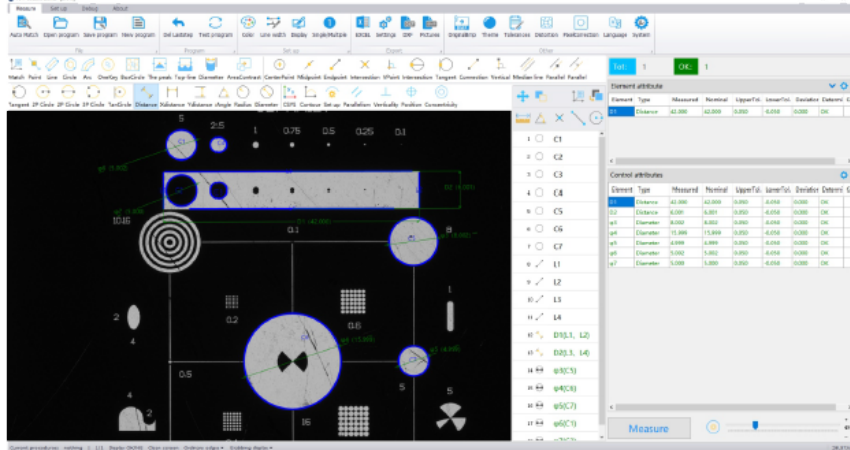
Measure Set up Debug About

Auto Match Open program Save program New program Del Ladstep Test program Color Line width Display Single/Multiple EXCEL Settings IDP Pictures DisplayBmp Theme Tolerances Distortion PixelCorrection Language System

File Program Set up Export Other

Match Point Line Circle Arc OneKey BoxCircle The peak Top-line Diameter AreaContrast CenterPoint Midpoint Endpoint Intersection VPoint Intersection Tangent Connection Vertical Median line Parallel Parallel

Tangent 2P Circle 2P Circle 3P Circle TanCircle Distance Xdistance Ydistance Angle Radius Diameter CSYS Contour Set up Parallelism Verticality Position Concentricity

Tol: 1 OK: 1

Element attribute

| Element | Type | Measured | Nominal | UpperTol. | LowerTol. | Deviation | Determi |
|---|---|---|---|---|---|---|---|
| D1 | Distance | 42.000 | 42.000 | 0.050 | -0.050 | 0.000 | OK |

Control attributes

| Element | Type | Measured | Nominal | UpperTol. | LowerTol. | Deviation | Determi |
|---|---|---|---|---|---|---|---|
| D1 | Distance | 42.000 | 42.000 | 0.050 | -0.050 | 0.000 | OK |
| D2 | Distance | 6.000 | 6.001 | 0.050 | -0.050 | 0.000 | OK |
| φ3 | Diameter | 8.002 | 8.002 | 0.050 | -0.050 | 0.000 | OK |
| φ4 | Diameter | 15.999 | 15.999 | 0.050 | -0.050 | 0.000 | OK |
| φ5 | Diameter | 4.999 | 4.999 | 0.050 | -0.050 | 0.000 | OK |
| φ6 | Diameter | 5.002 | 5.002 | 0.050 | -0.050 | 0.000 | OK |
| φ7 | Diameter | 5.000 | 5.000 | 0.050 | -0.050 | 0.000 | OK |

1 C1
2 C2
3 C3
4 C4
5 C5
6 C6
7 C7
8 L1
9 L2
10 L3
11 L4
12 D1(L1, L2)
13 D2(L3, L4)
14 φ3(C1)
15 φ4(C6)
16 φ5(C7)
17 φ6(C5)

5 2.5 1 0.75 0.5 0.25 0.1
10.16 0.1 8
0.2 0.6
2 4
0.5
16 5
2

Measure